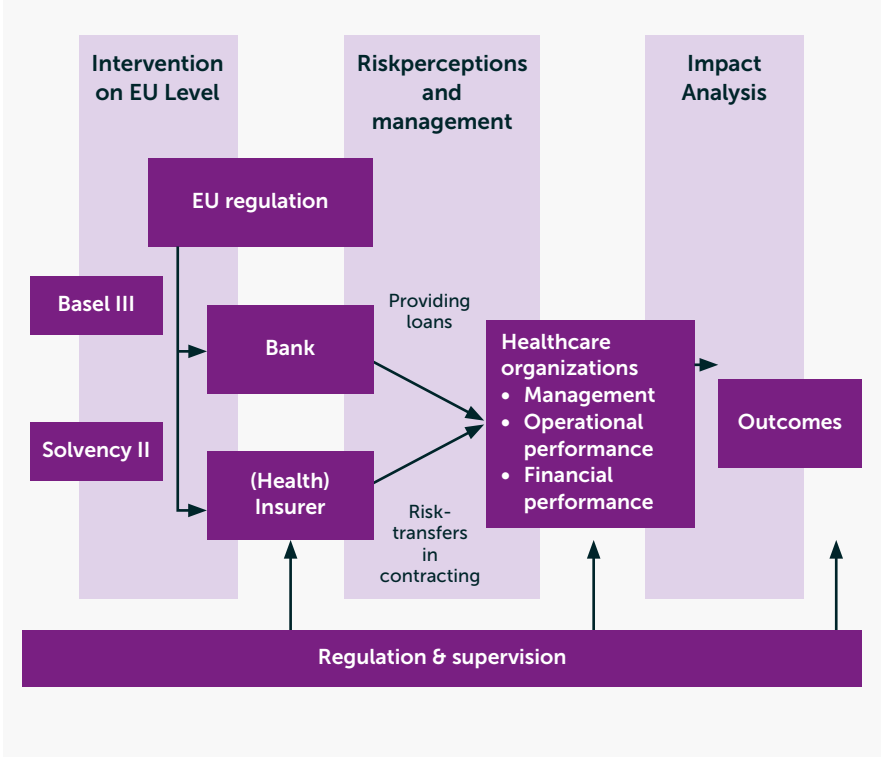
Intervention on EU Level

Riskperceptions and management

Impact Analysis

EU regulation

Basel III

Bank

Providing loans

Healthcare organizations
• Management
• Operational performance
• Financial performance

Outcomes

Solvency II

(Health) Insurer

Risk-transfers in contracting

Regulation & supervision